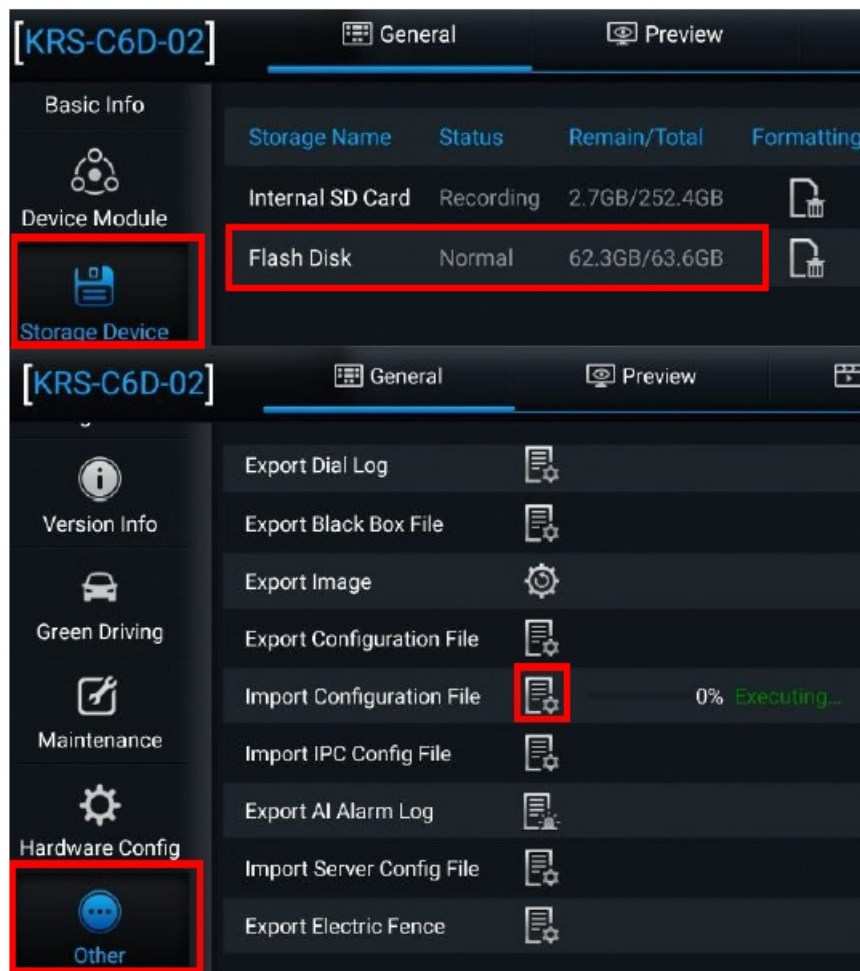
[KRS-C6D-02] General Preview

Basic Info

Device Module

Storage Device

| Storage Name | Status | Remain/Total | Formatting |
|---|---|---|---|
| Internal SD Card | Recording | 2.7GB/252.4GB | |
| Flash Disk | Normal | 62.3GB/63.6GB | |

[KRS-C6D-02] General Preview

Version Info

Green Driving

Maintenance

Hardware Config

Other

Export Dial Log
Export Black Box File
Export Image
Export Configuration File
Import Configuration File 0% Executing...
Import IPC Config File
Export AI Alarm Log
Import Server Config File
Export Electric Fence